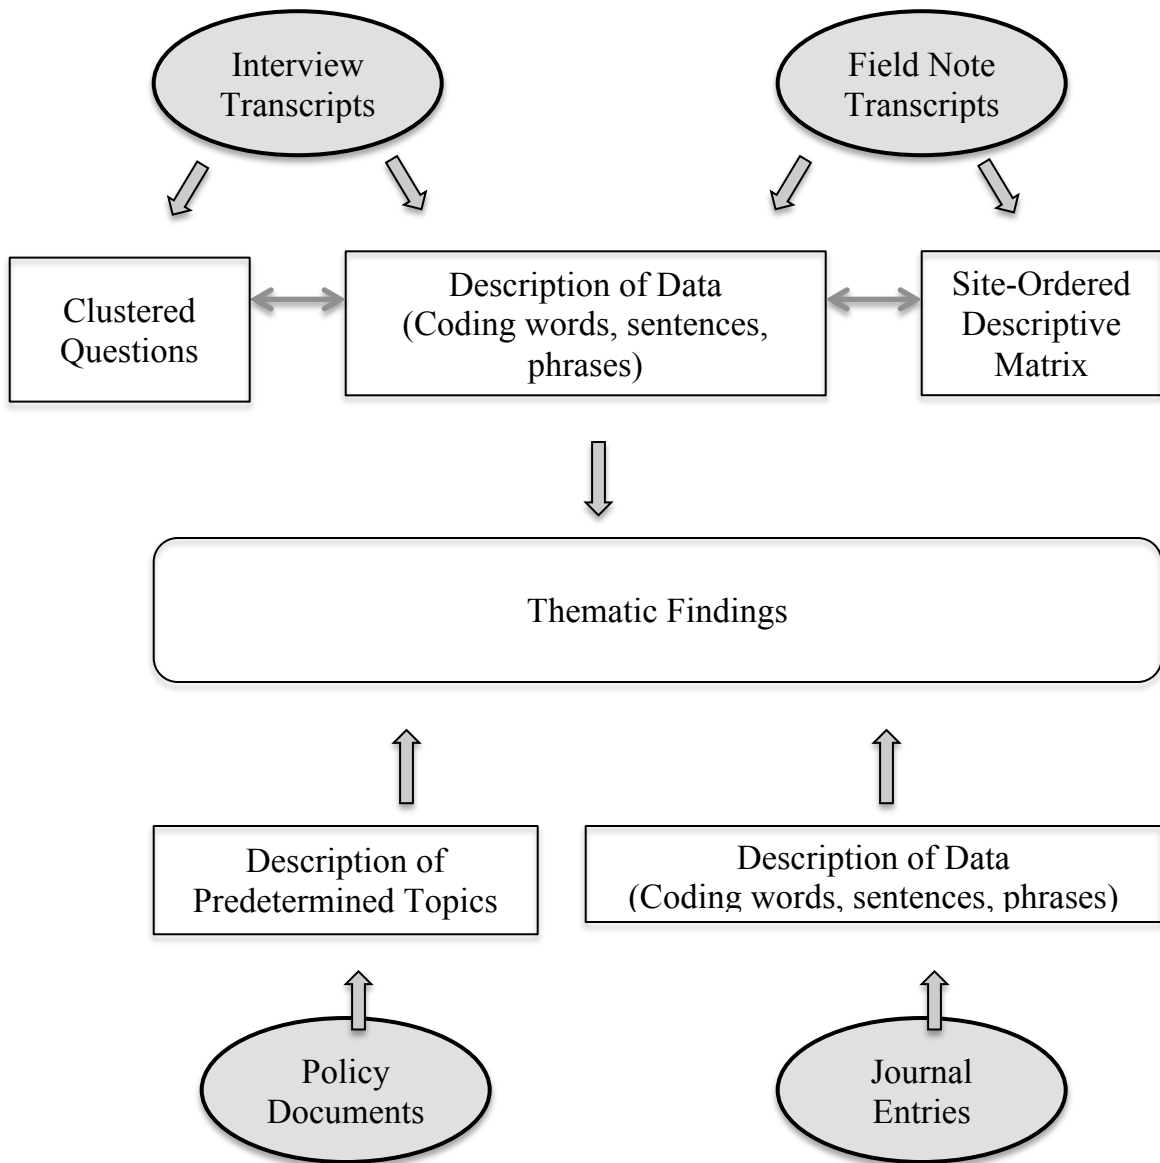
Interview Transcripts

Field Note Transcripts

Clustered Questions

Description of Data (Coding words, sentences, phrases)

Site-Ordered Descriptive Matrix

Thematic Findings

Description of Predetermined Topics

Description of Data (Coding words, sentences, phrases)

Policy Documents

Journal Entries